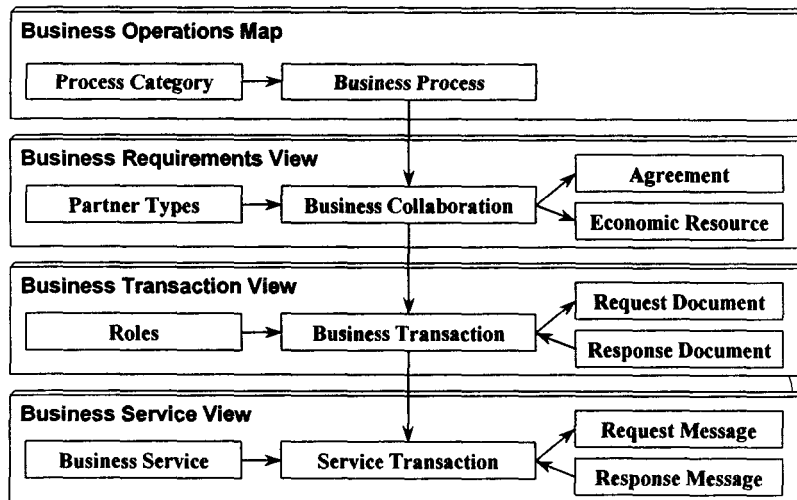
Business Operations Map

Process Category

Business Process

Business Requirements View

Partner Types

Business Collaboration

Agreement

Economic Resource

Business Transaction View

Roles

Business Transaction

Request Document

Response Document

Business Service View

Business Service

Service Transaction

Request Message

Response Message